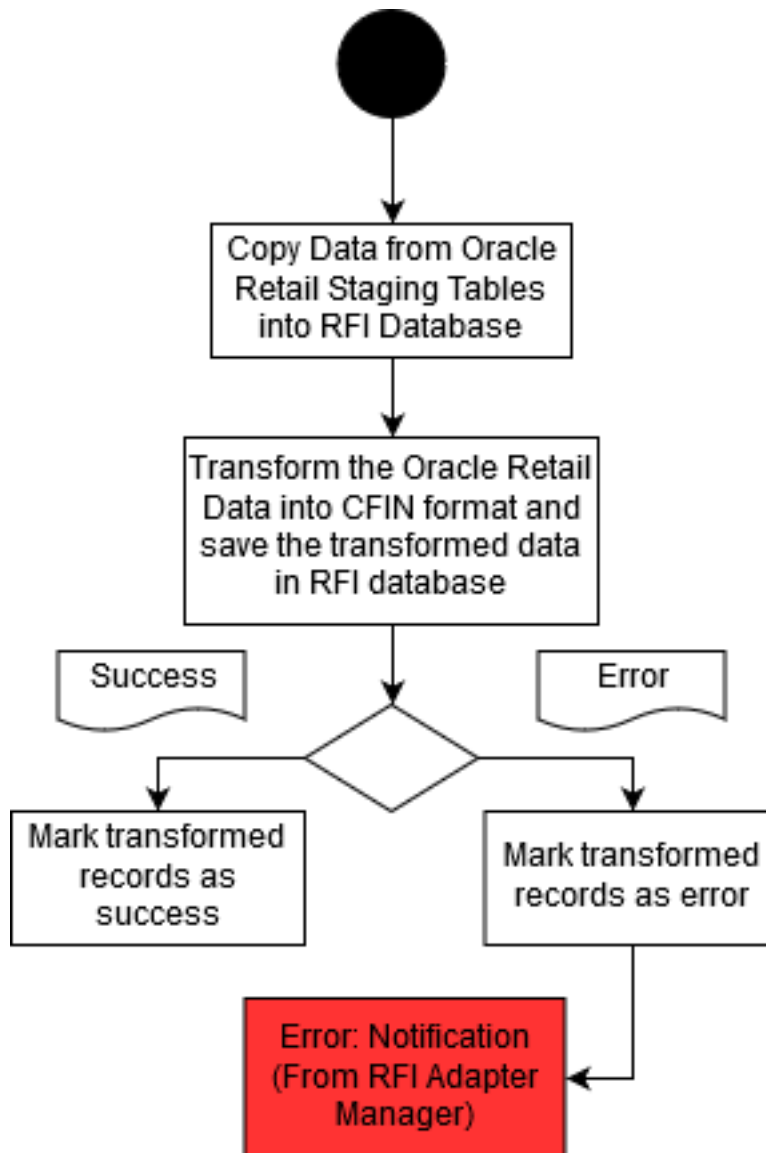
Copy Data from Oracle Retail Staging Tables into RFI Database

Transform the Oracle Retail Data into CFIN format and save the transformed data in RFI database

Success

Error

Mark transformed records as success

Mark transformed records as error

Error: Notification (From RFI Adapter Manager)